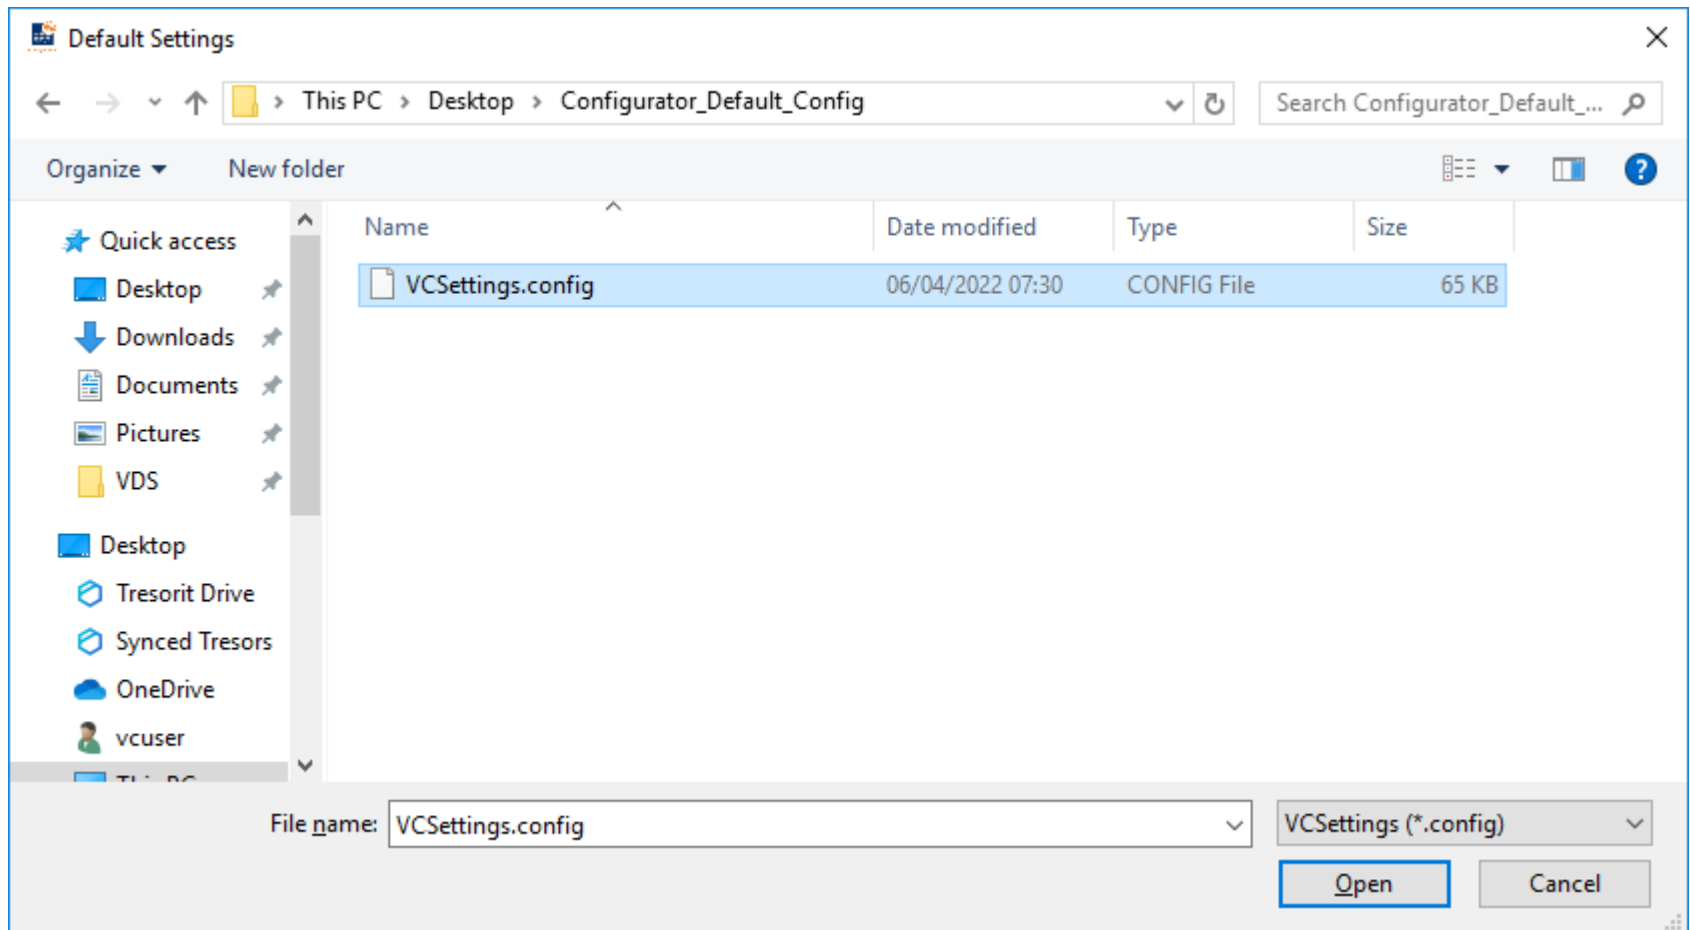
Default Settings

This PC > Desktop > Configurator_Default_Config

Search Configurator_Default_...

Organize ▾ New folder

Quick access
Desktop
Downloads
Documents
Pictures
VDS
Desktop
Tresorit Drive
Synced Tresors
OneDrive
vcuser
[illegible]

| Name | Date modified | Type | Size |
|---|---|---|---|
| VCSettings.config | 06/04/2022 07:30 | CONFIG File | 65 KB |

File name: VCSettings.config

VCSettings (*.config)

Open Cancel